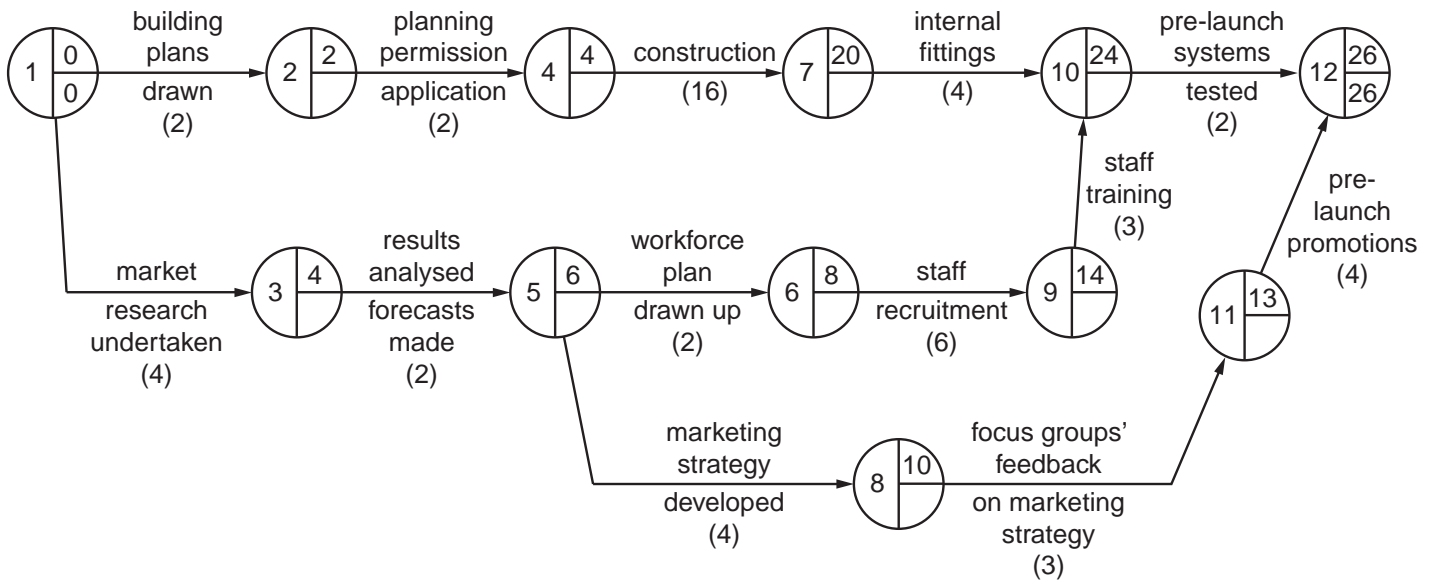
1 | 0 | 0

building plans drawn (2)

2 | 2

planning permission application (2)

4 | 4

construction (16)

7 | 20

internal fittings (4)

10 | 24

pre-launch systems tested (2)

12 | 26 | 26

market research undertaken (4)

3 | 4

results analysed forecasts made (2)

5 | 6

workforce plan drawn up (2)

6 | 8

staff recruitment (6)

9 | 14

staff training (3)

pre-launch promotions (4)

11 | 13

marketing strategy developed (4)

8 | 10

focus groups' feedback on marketing strategy (3)